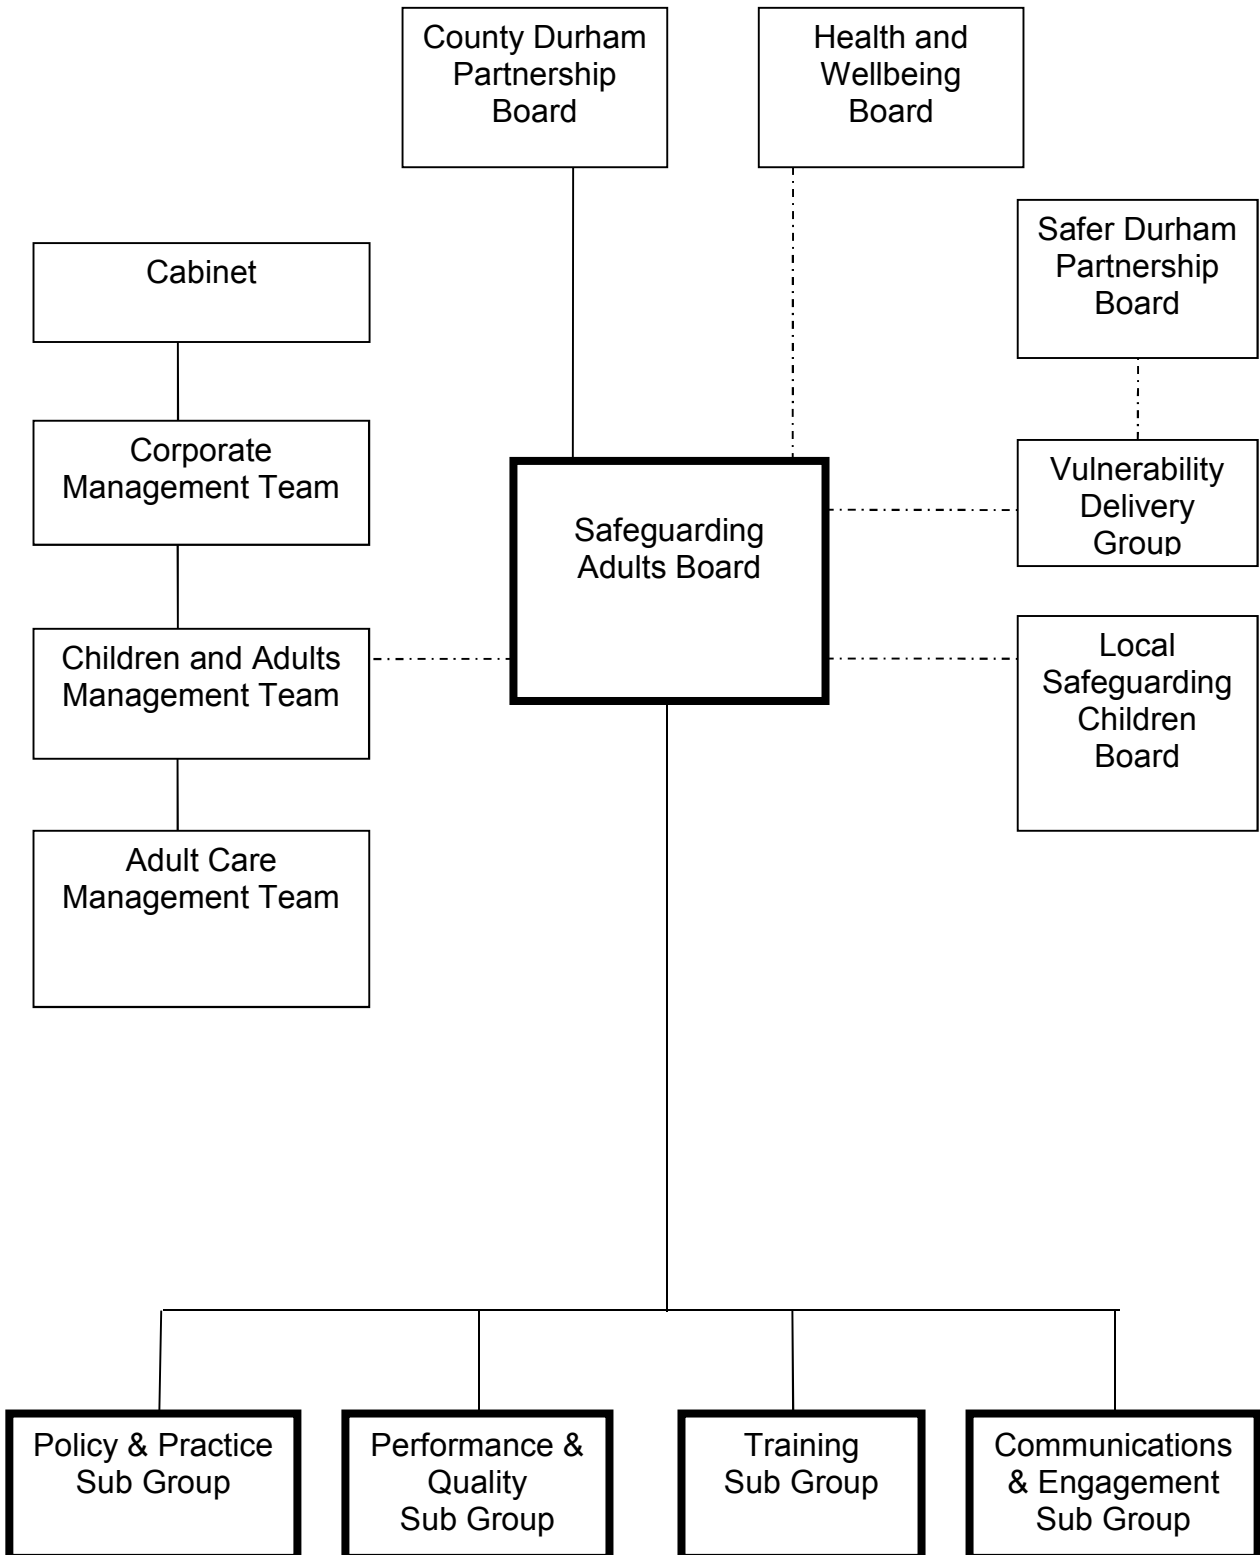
County Durham Partnership Board

Health and Wellbeing Board

Cabinet

Safer Durham Partnership Board

Corporate Management Team

Safeguarding Adults Board

Vulnerability Delivery Group

Children and Adults Management Team

Local Safeguarding Children Board

Adult Care Management Team

Policy & Practice Sub Group

Performance & Quality Sub Group

Training Sub Group

Communications & Engagement Sub Group